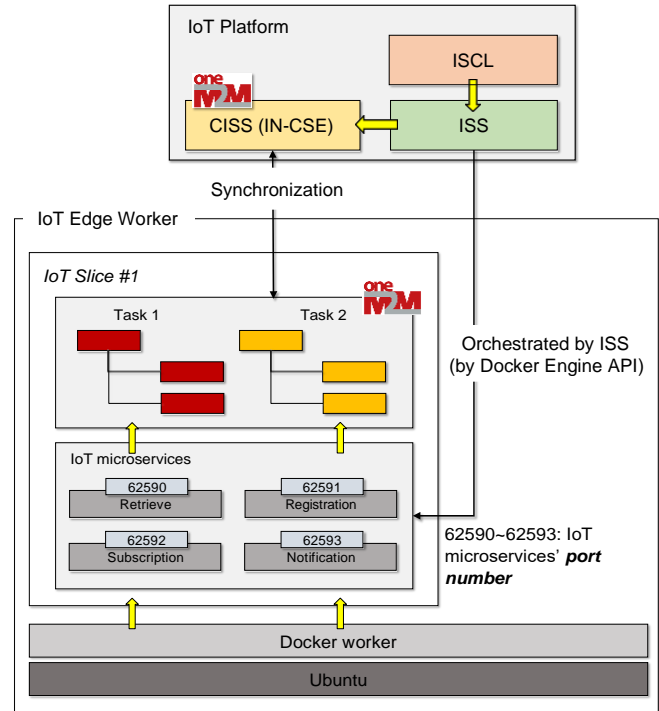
IoT Platform

ISCL

oneM2M

CISS (IN-CSE)

ISS

Synchronization

IoT Edge Worker

IoT Slice #1

oneM2M

Task 1

Task 2

Orchestrated by ISS (by Docker Engine API)

IoT microservices

62590
Retrieve

62591
Registration

62592
Subscription

62593
Notification

62590~62593: IoT microservices' ***port number***

Docker worker

Ubuntu